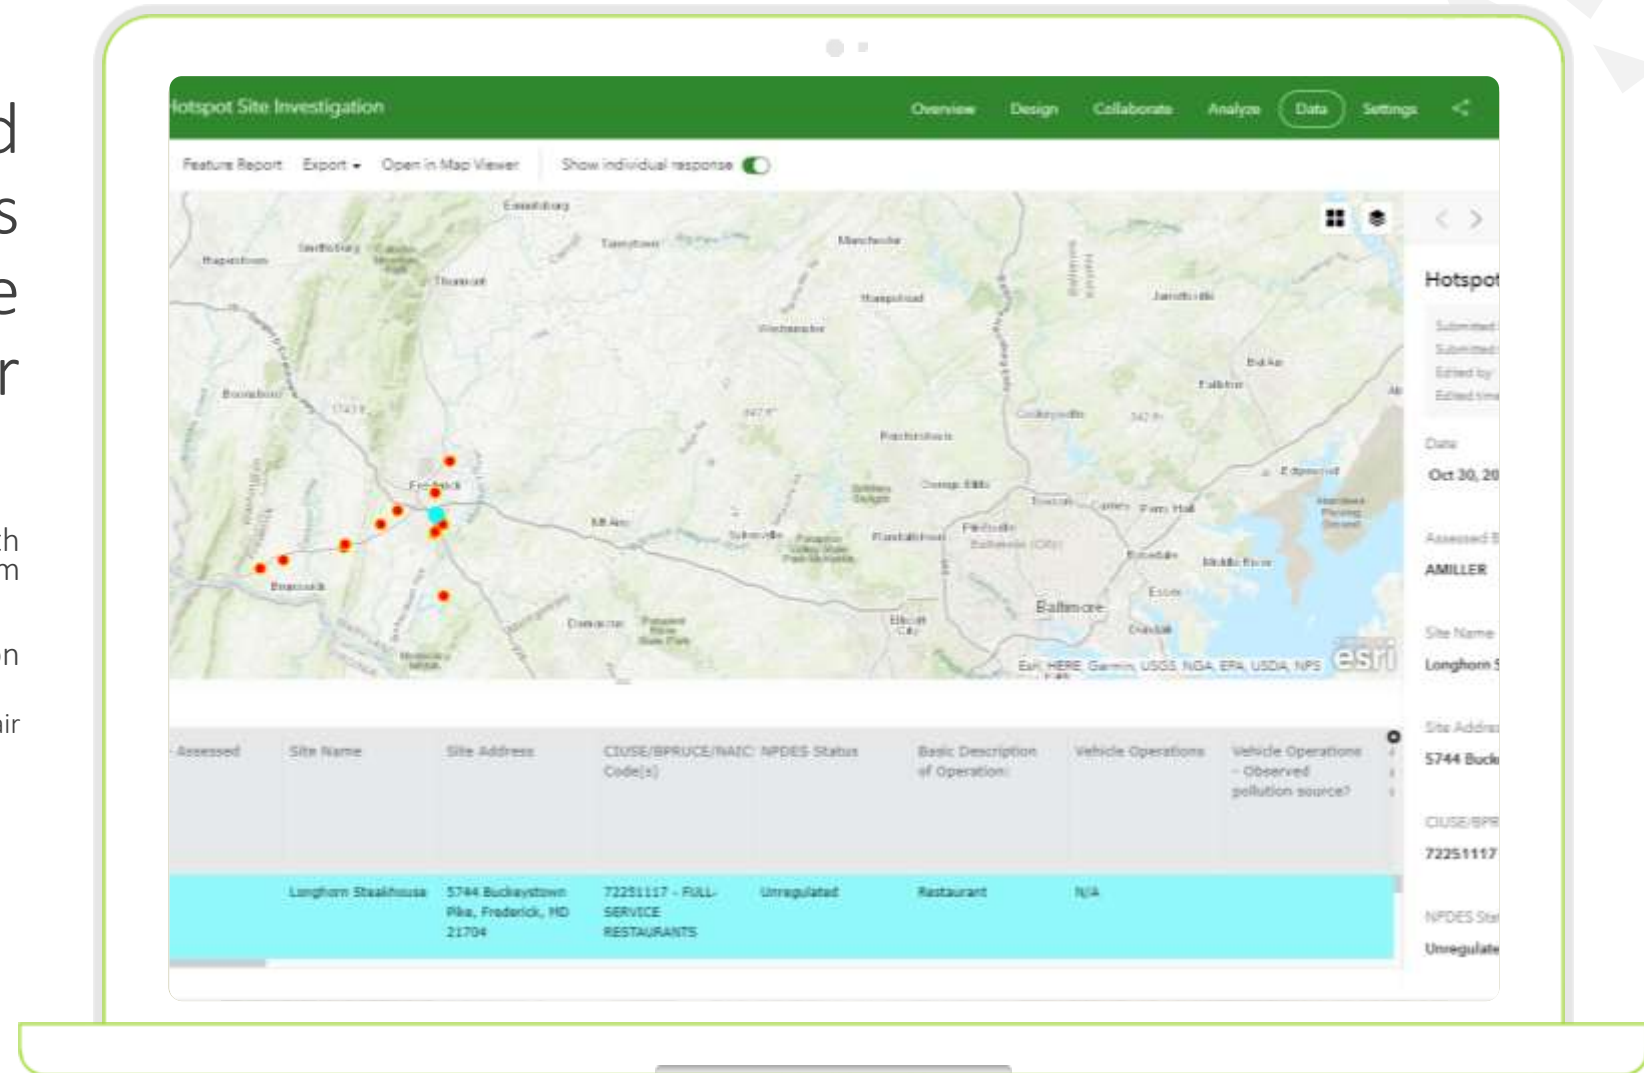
d
s
e
r

h
m

n

ir

lotspot Site Investigation

Overview Design Collaborate Analyze Data Settings

Feature Report Export Open in Map Viewer Show individual response

Emmitsburg
Taneytown
Manchester
Hagerstown
Smithsburg
Thurmont
Hampstead
Westminster
Boonsboro
Reisterstown
Frederick
Mt Airy
Sykesville
Randallstown
Owings Mills
Pikesville
Towson
Baltimore
Brunswick
Damascus
Ellicott City
Essex
Dundalk
Bel Air
Fallston
Jarrettsville
Edgewood
Middle River

Esri, HERE, Garmin, USGS, NGA, EPA, USDA, NPS

esri

Hotspot
Submitted
Submitted
Edited by
Edited time
Date
Oct 30, 20
Assessed B
AMILLER
Site Name
Longhorn S
Site Addre
5744 Buck
CIUSE/BPR
72251117
NPDES Sta
Unregulate

| Assessed | Site Name | Site Address | CIUSE/BPRUCE/NAIC Code(s) | NPDES Status | Basic Description of Operation: | Vehicle Operations | Vehicle Operations - Observed pollution source? |
|---|---|---|---|---|---|---|---|
| | Longhorn Steakhouse | 5744 Buckeystown Pike, Frederick, MD 21704 | 72251117 - FULL-SERVICE RESTAURANTS | Unregulated | Restaurant | N/A | |